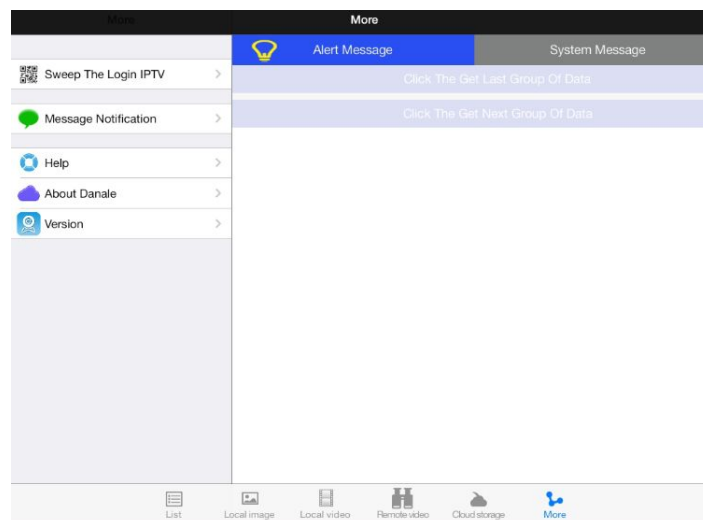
More

More

Sweep The Login IPTV

Message Notification

Help

About Danale

Version

Alert Message

System Message

Click The Get Last Group Of Data

Click The Get Next Group Of Data

List

Local image

Local video

Remote video

Cloud storage

More